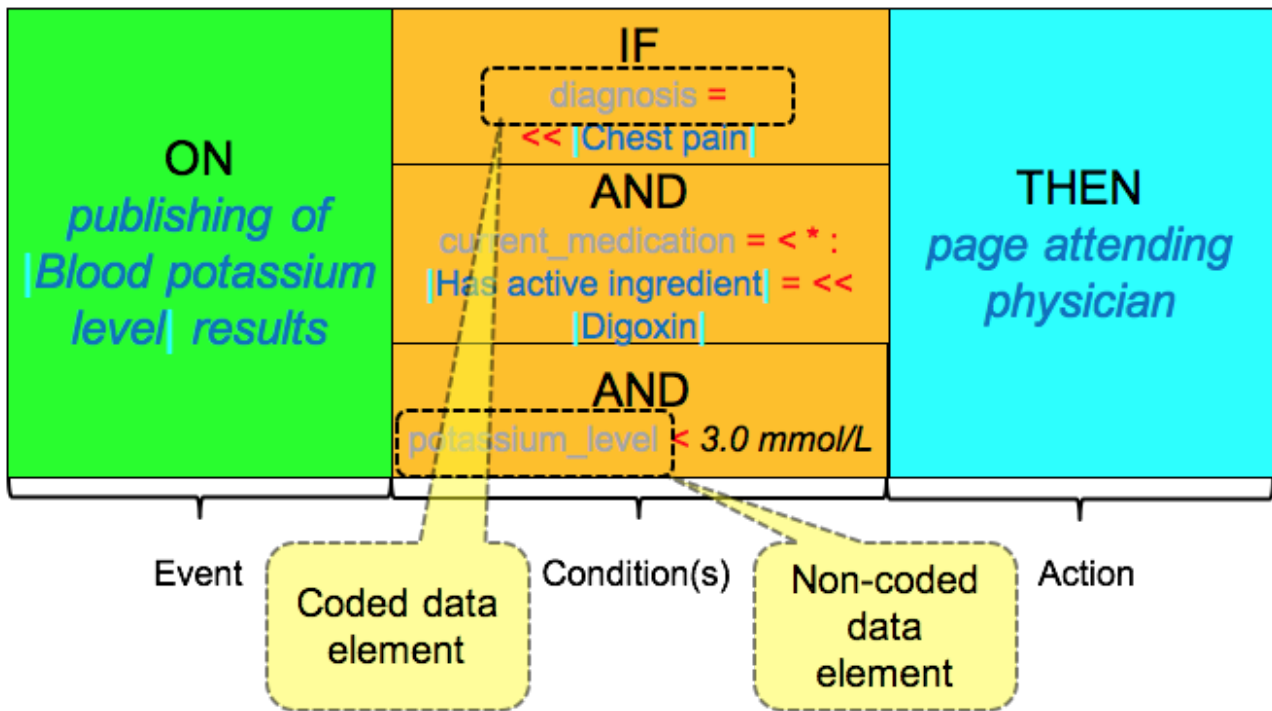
ON
publishing of |Blood potassium level| results

IF
diagnosis =
<< |Chest pain|

AND
current_medication = < * :
|Has active ingredient| = <<
|Digoxin|

AND
potassium_level < 3.0 mmol/L

THEN
page attending physician

Event

Condition(s)

Action

Coded data element

Non-coded data element